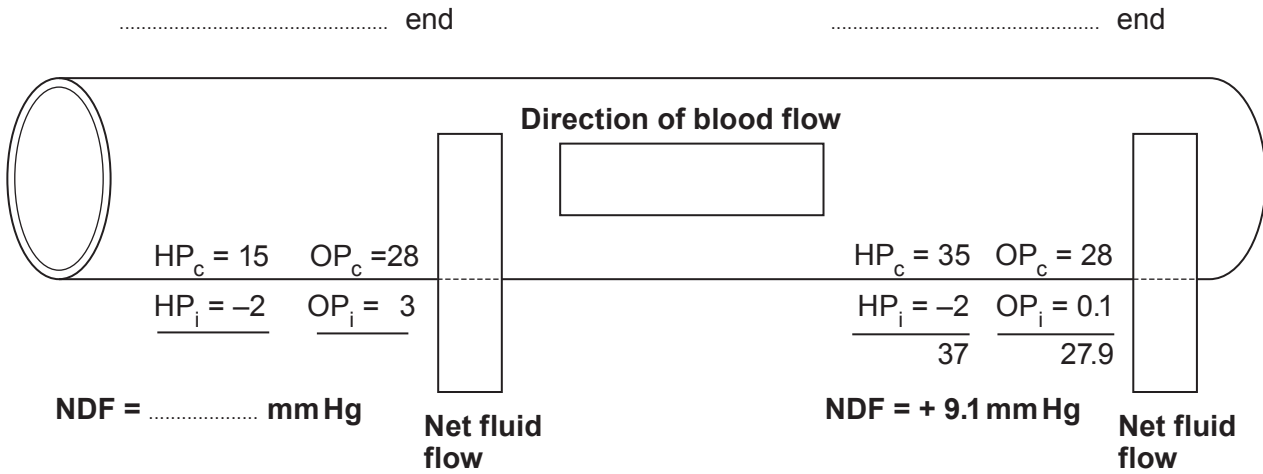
.................................................. end

.................................................. end

Direction of blood flow

$HP_c$ = 15 $OP_c$ =28

$HP_i$ = –2 $OP_i$ = 3

$HP_c$ = 35 $OP_c$ = 28

$HP_i$ = –2 $OP_i$ = 0.1

37 27.9

NDF = .................... mm Hg

Net fluid flow

NDF = + 9.1 mm Hg

Net fluid flow